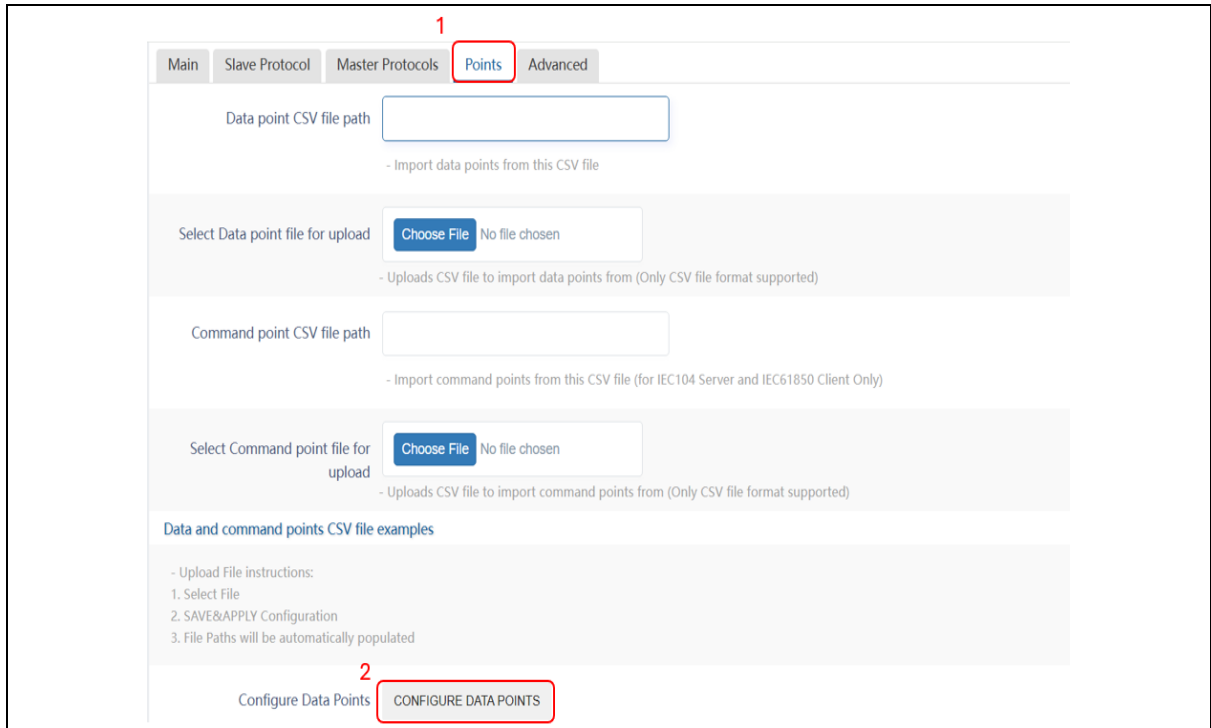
1

Main | Slave Protocol | Master Protocols | Points | Advanced

Data point CSV file path

- Import data points from this CSV file

Select Data point file for upload | Choose File | No file chosen

- Uploads CSV file to import data points from (Only CSV file format supported)

Command point CSV file path

- Import command points from this CSV file (for IEC104 Server and IEC61850 Client Only)

Select Command point file for upload | Choose File | No file chosen

- Uploads CSV file to import command points from (Only CSV file format supported)

Data and command points CSV file examples

- Upload File instructions:
1. Select File
2. SAVE&APPLY Configuration
3. File Paths will be automatically populated

2

Configure Data Points | CONFIGURE DATA POINTS